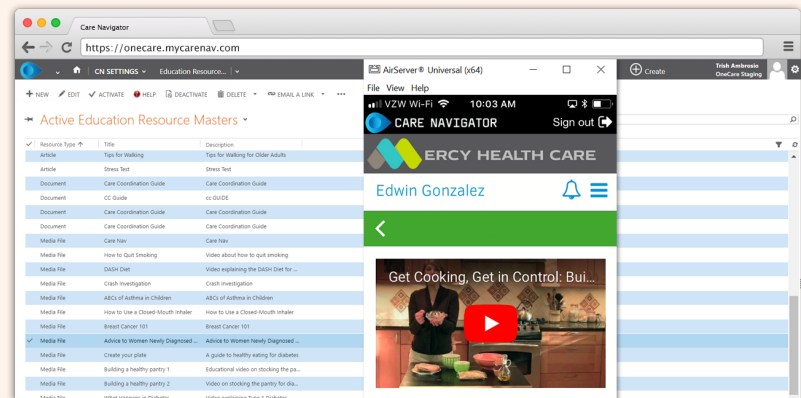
Care Navigator

https://onecare.mycarenav.com

CN SETTINGS ⌄ Education Resource... ⌄

Create

Trish Ambrosio
OneCare Staging

+ NEW ✎ EDIT ✓ ACTIVATE HELP DEACTIVATE DELETE EMAIL A LINK ···

Active Education Resource Masters ⌄

| Resource Type ↑ | Title | Description |
|---|---|---|
| Article | Tips for Walking | Tips for Walking for Older Adults |
| Article | Stress Test | Stress Test |
| Document | Care Coordination Guide | Care Coordination Guide |
| Document | CC Guide | cc GUIDE |
| Document | Care Coordination Guide | Care Coordination Guide |
| Document | Care Coordination Guide | Care Coordination Guide |
| Media File | Care Nav | Care Nav |
| Media File | How to Quit Smoking | Video about how to quit smoking |
| Media File | DASH Diet | Video explaining the DASH Diet for ... |
| Media File | Crash Investigation | Crash Investigation |
| Media File | ABCs of Asthma in Children | ABCs of Asthma in Children |
| Media File | How to Use a Closed-Mouth Inhaler | How to Use a Closed-Mouth Inhaler |
| Media File | Breast Cancer 101 | Breast Cancer 101 |
| Media File | Advice to Women Newly Diagnosed ... | Advice to Women Newly Diagnosed ... |
| Media File | Create your plate | A guide to healthy eating for diabetes |
| Media File | Building a healthy pantry 1 | Educational video on stocking the pa... |
| Media File | Building a healthy pantry 2 | Video on stocking the pantry for dia... |
| Media File | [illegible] | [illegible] |

AirServer® Universal (x64)
File View Help
VZW Wi-Fi 10:03 AM
CARE NAVIGATOR Sign out
ERCY HEALTH CARE
Edwin Gonzalez
Get Cooking, Get in Control: Bui...